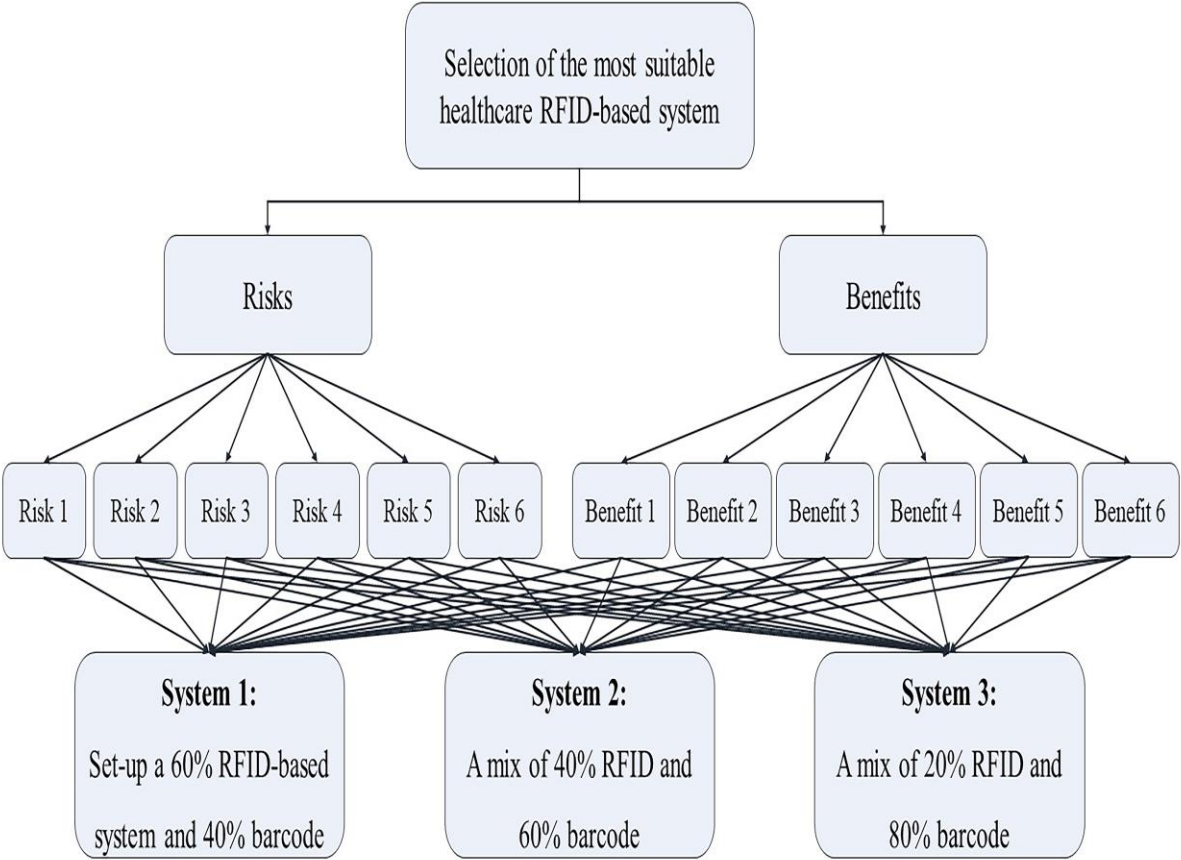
Selection of the most suitable healthcare RFID-based system

Risks

Benefits

Risk 1

Risk 2

Risk 3

Risk 4

Risk 5

Risk 6

Benefit 1

Benefit 2

Benefit 3

Benefit 4

Benefit 5

Benefit 6

**System 1:**
Set-up a 60% RFID-based system and 40% barcode

**System 2:**
A mix of 40% RFID and 60% barcode

**System 3:**
A mix of 20% RFID and 80% barcode